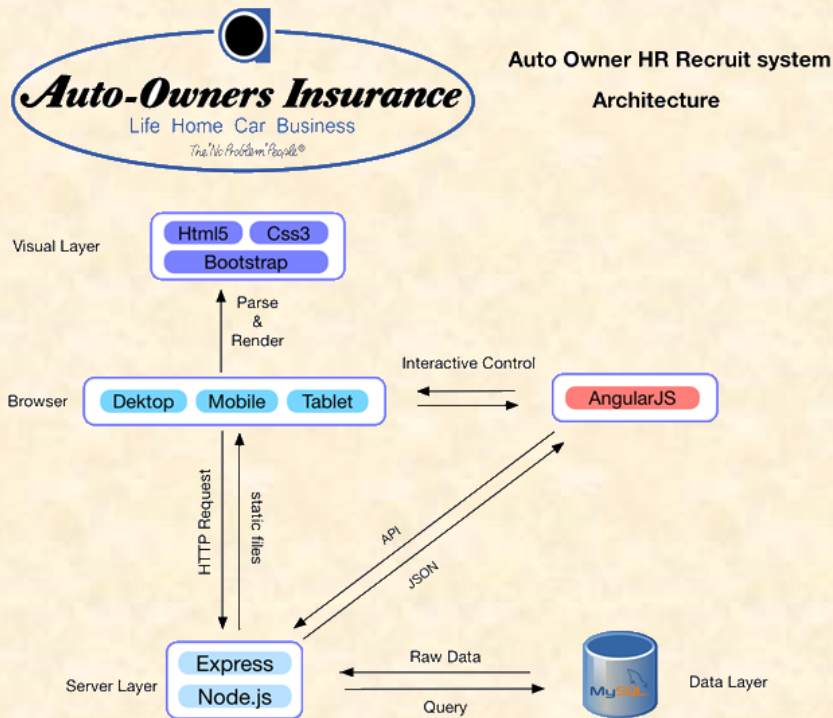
Auto-Owners Insurance
Life Home Car Business
The "No Problem" People®

Auto Owner HR Recruit system
Architecture

Visual Layer
Html5
Css3
Bootstrap

Parse & Render

Interactive Control

Browser
Dektop
Mobile
Tablet

AngularJS

HTTP Request
static files

API
JSON

Server Layer
Express
Node.js

Raw Data
Query

MySQL
Data Layer